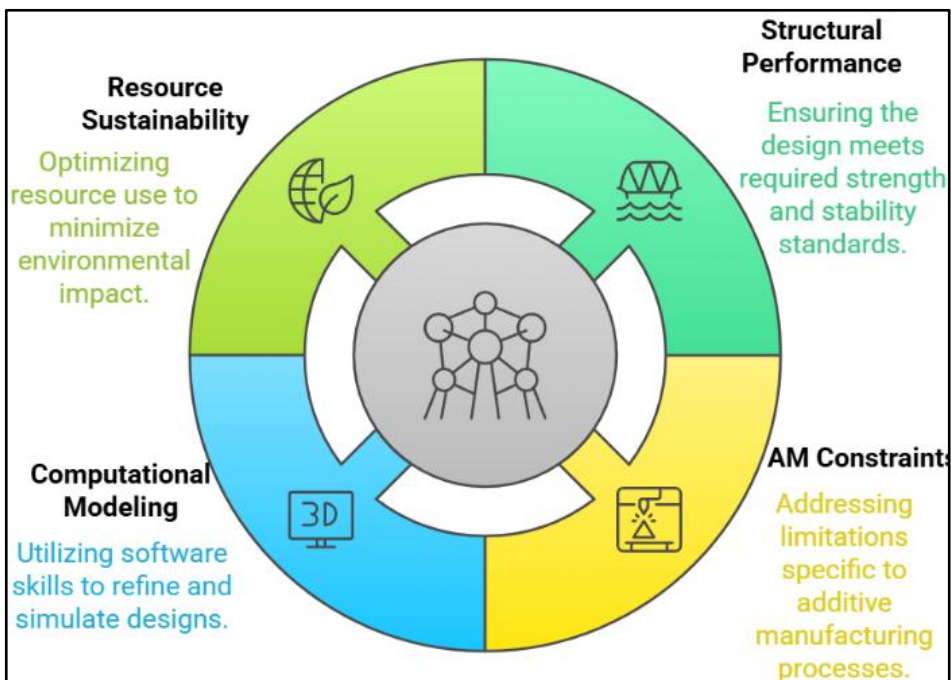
Resource Sustainability

Optimizing resource use to minimize environmental impact.

Structural Performance

Ensuring the design meets required strength and stability standards.

3D

Computational Modeling

Utilizing software skills to refine and simulate designs.

AM Constraints

Addressing limitations specific to additive manufacturing processes.